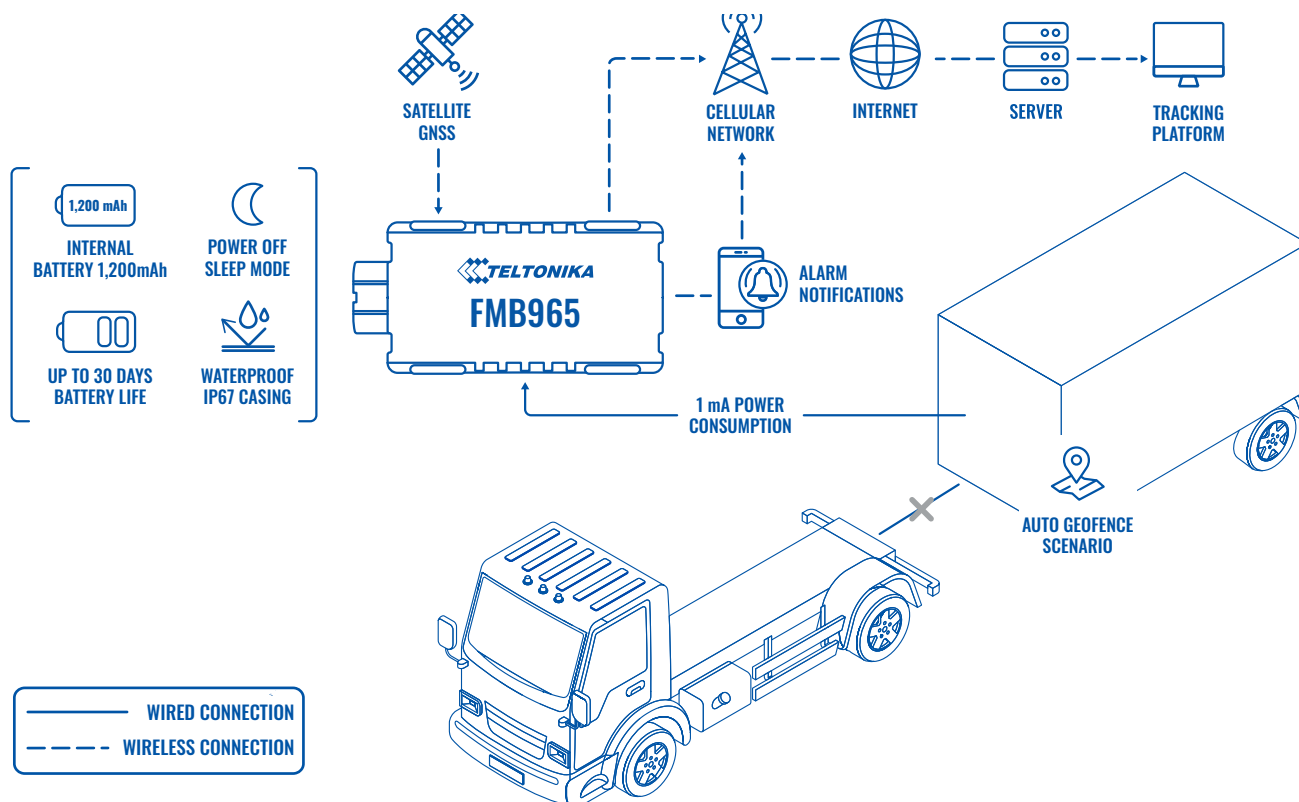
SATELLITE GNSS

CELLULAR NETWORK

INTERNET

SERVER

TRACKING PLATFORM

1,200 mAh

INTERNAL BATTERY 1,200mAh

POWER OFF SLEEP MODE

UP TO 30 DAYS BATTERY LIFE

WATERPROOF IP67 CASING

TELTONIKA

FMB965

ALARM NOTIFICATIONS

1 mA POWER CONSUMPTION

AUTO GEOFENCE SCENARIO

WIRED CONNECTION

WIRELESS CONNECTION